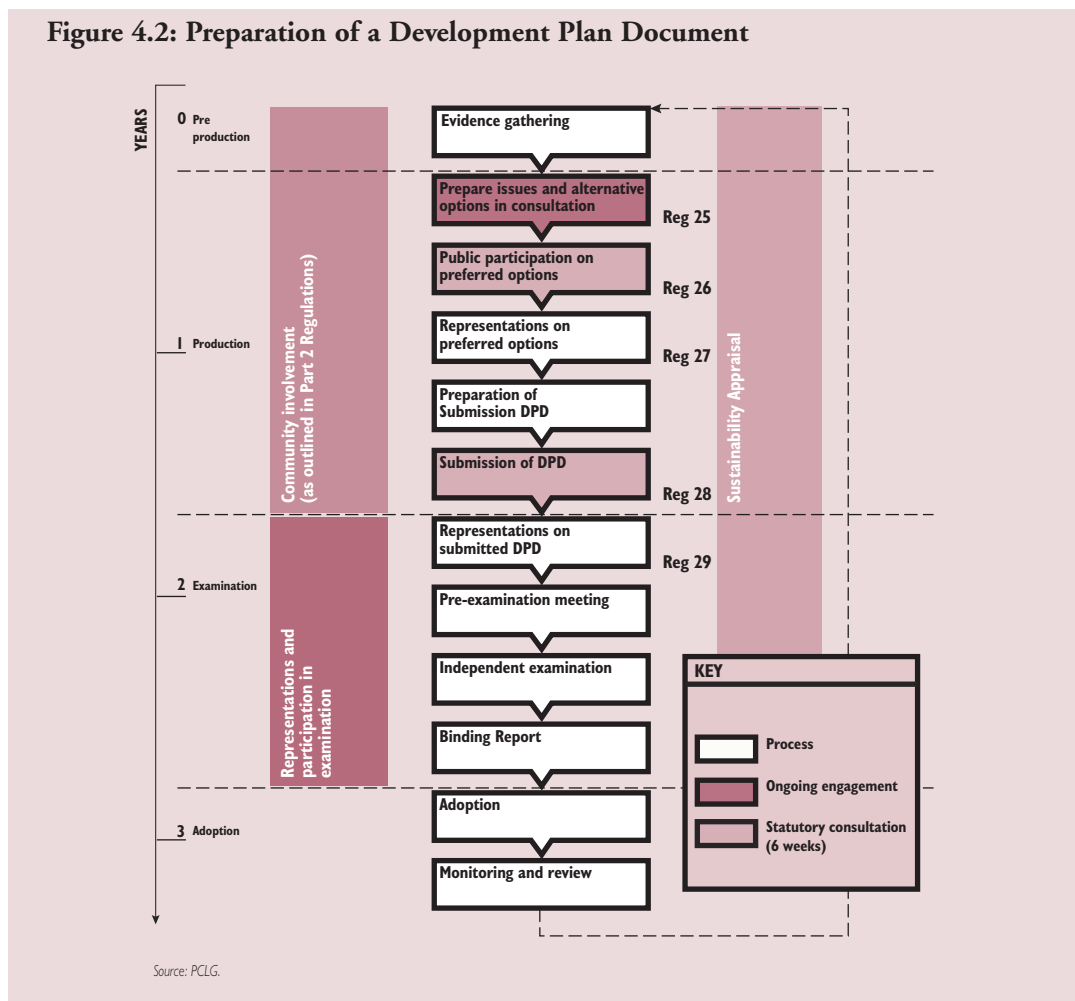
Figure 4.2: Preparation of a Development Plan Document

YEARS

0 Pre production

1 Production

2 Examination

3 Adoption

Community involvement (as outlined in Part 2 Regulations)

Representations and participation in examination

Evidence gathering

Prepare issues and alternative options in consultation

Reg 25

Public participation on preferred options

Reg 26

Representations on preferred options

Reg 27

Preparation of Submission DPD

Submission of DPD

Reg 28

Representations on submitted DPD

Reg 29

Pre-examination meeting

Independent examination

Binding Report

Adoption

Monitoring and review

Sustainability Appraisal

KEY

Process

Ongoing engagement

Statutory consultation (6 weeks)

Source: PCLG.